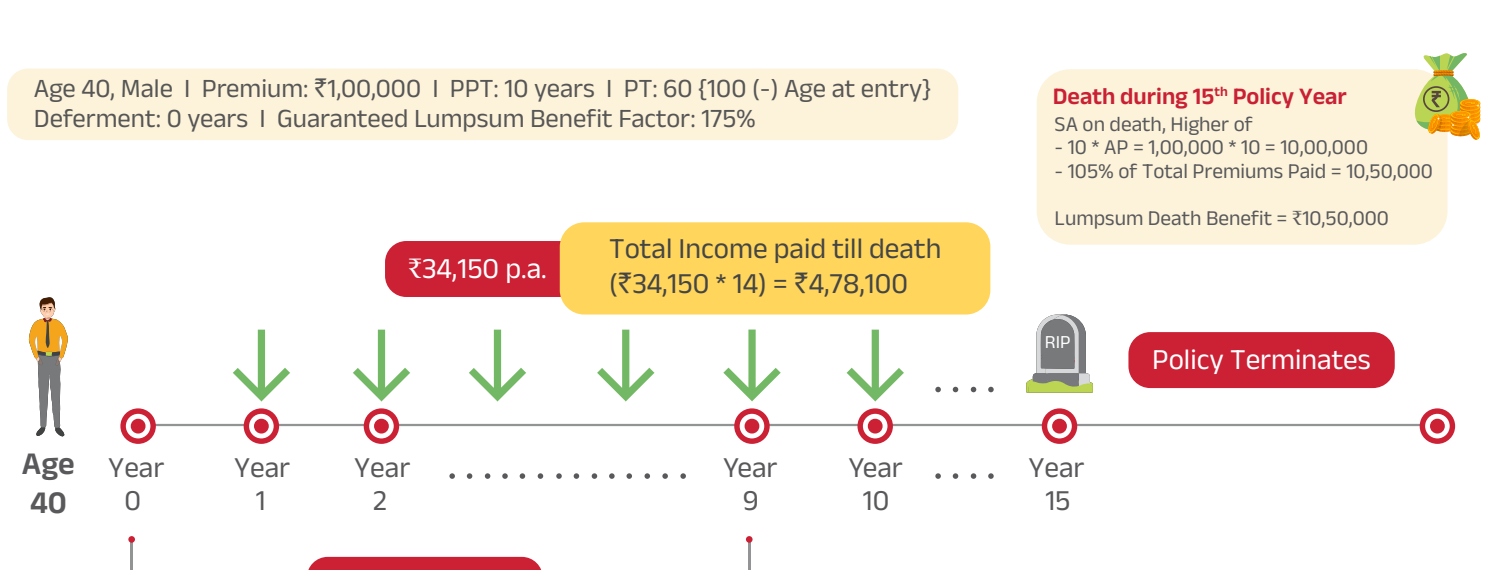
Age 40, Male I Premium: ₹1,00,000 I PPT: 10 years I PT: 60 {100 (-) Age at entry}
Deferment: 0 years I Guaranteed Lumpsum Benefit Factor: 175%

Death during 15$^{th}$ Policy Year
SA on death, Higher of
- 10 * AP = 1,00,000 * 10 = 10,00,000
- 105% of Total Premiums Paid = 10,50,000

Lumpsum Death Benefit = ₹10,50,000

₹34,150 p.a.

Total Income paid till death
(₹34,150 * 14) = ₹4,78,100

RIP

Policy Terminates

Age 40

Year 0

Year 1

Year 2

. . . . . . . . . . . . . .

Year 9

Year 10

. . . .

Year 15